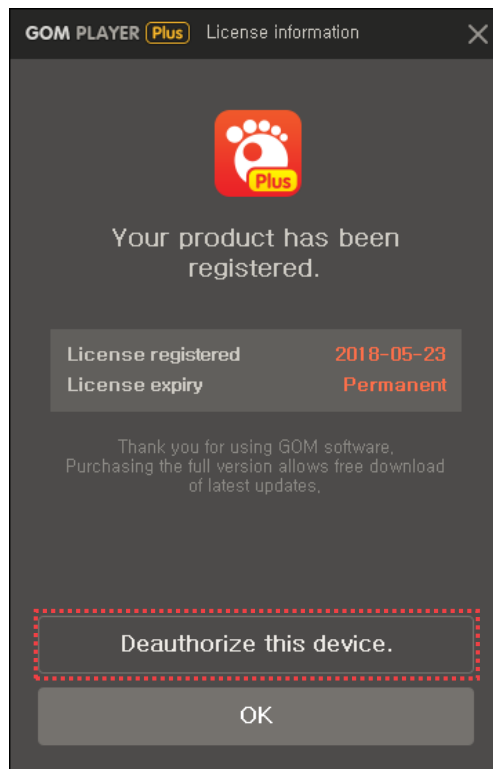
GOM PLAYER Plus License information

Plus

Your product has been registered.

| License registered | 2018-05-23 |
|---|---|
| License expiry | Permanent |

Thank you for using GOM software, Purchasing the full version allows free download of latest updates,

Deauthorize this device.

OK